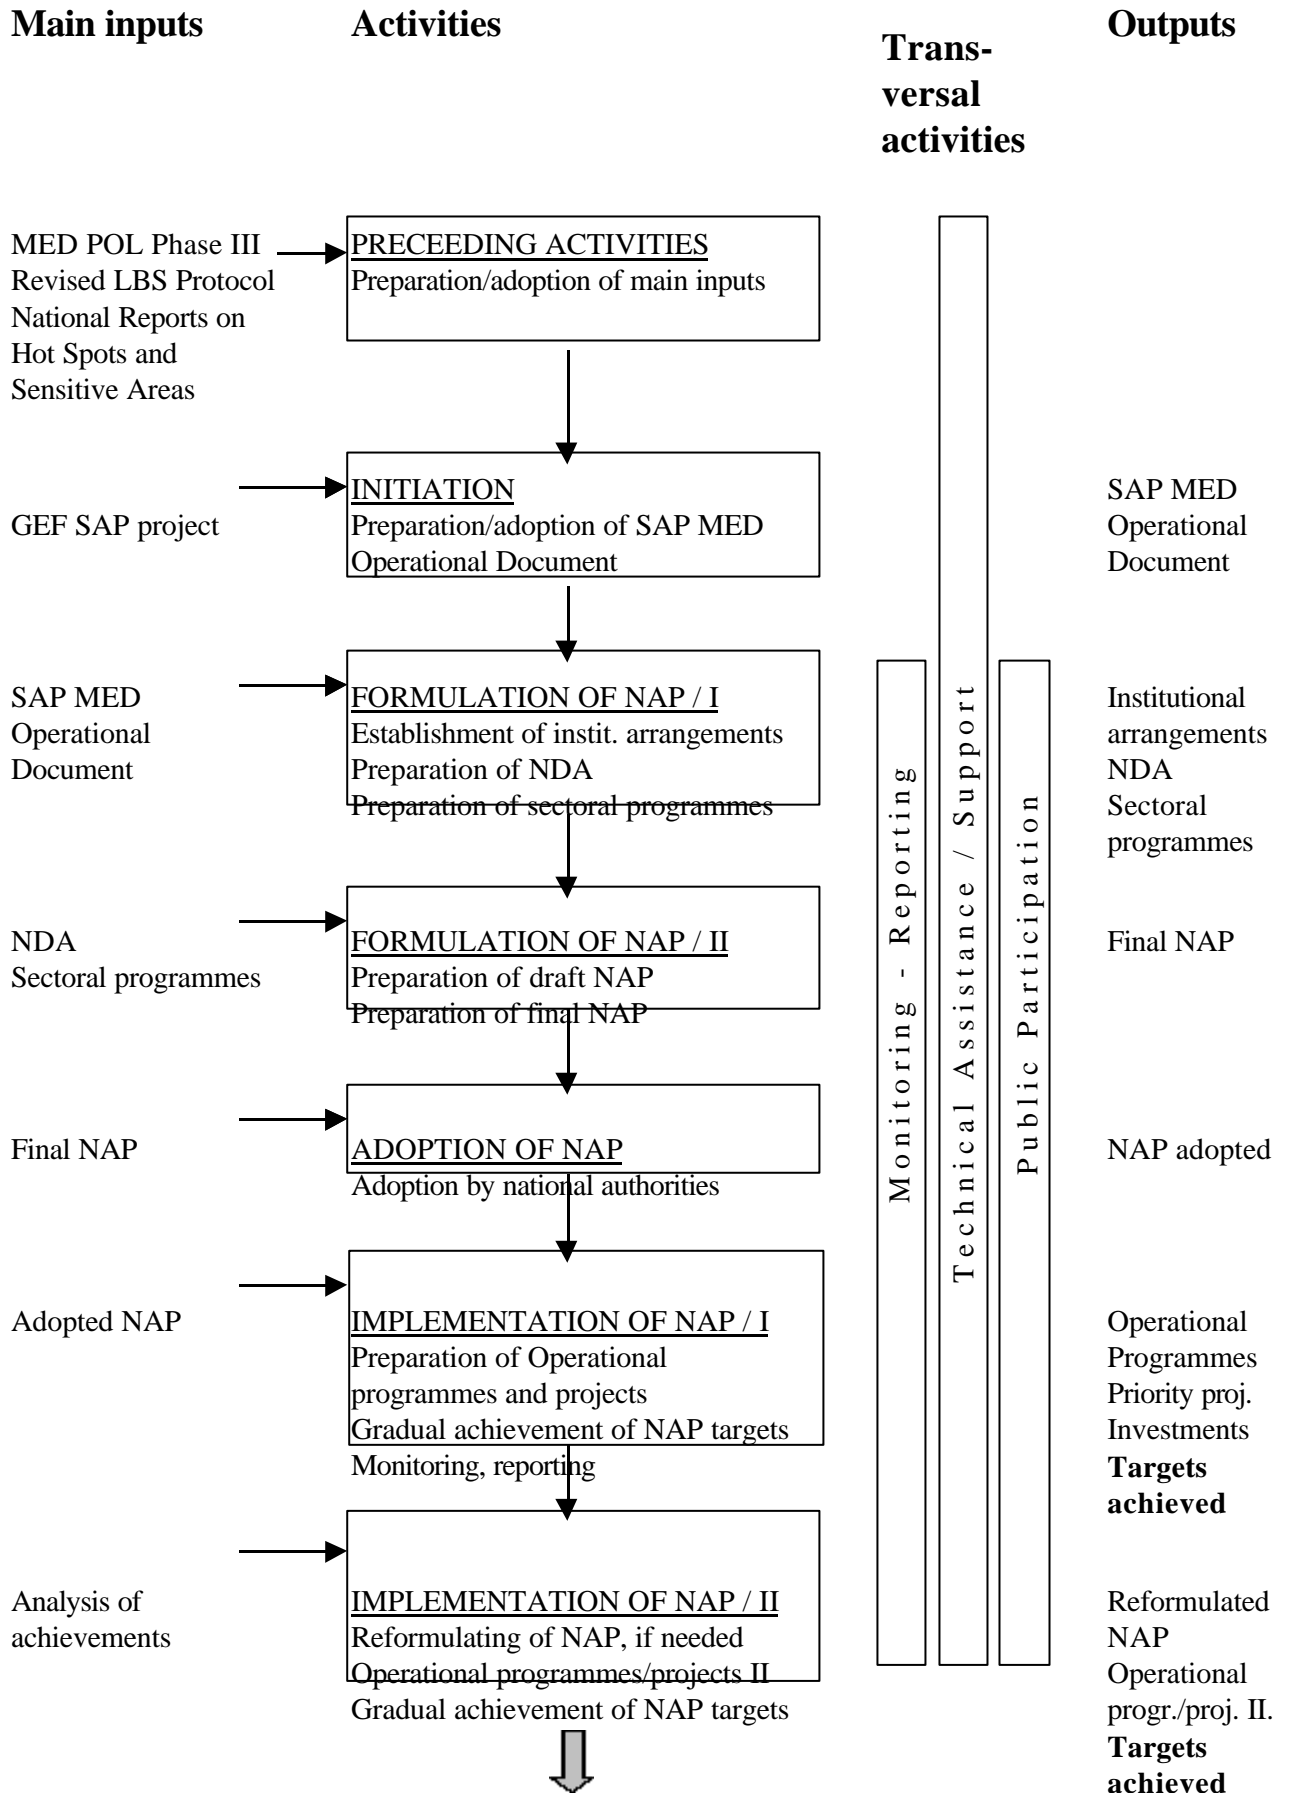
**Main inputs** **Activities** **Trans-versal activities** **Outputs**

MED POL Phase III
Revised LBS Protocol
National Reports on Hot Spots and Sensitive Areas

PRECEEDING ACTIVITIES
Preparation/adoption of main inputs

GEF SAP project

INITIATION
Preparation/adoption of SAP MED Operational Document

SAP MED Operational Document

SAP MED Operational Document

FORMULATION OF NAP / I
Establishment of instit. arrangements
Preparation of NDA
Preparation of sectoral programmes

Institutional arrangements
NDA
Sectoral programmes

NDA
Sectoral programmes

FORMULATION OF NAP / II
Preparation of draft NAP
Preparation of final NAP

Final NAP

Final NAP

ADOPTION OF NAP
Adoption by national authorities

NAP adopted

Adopted NAP

IMPLEMENTATION OF NAP / I
Preparation of Operational programmes and projects
Gradual achievement of NAP targets
Monitoring, reporting

Operational Programmes
Priority proj.
Investments
**Targets achieved**

Analysis of achievements

IMPLEMENTATION OF NAP / II
Reformulating of NAP, if needed
Operational programmes/projects II
Gradual achievement of NAP targets

Reformulated NAP
Operational progr./proj. II.
**Targets achieved**

Monitoring - Reporting

Technical Assistance / Support

Public Participation